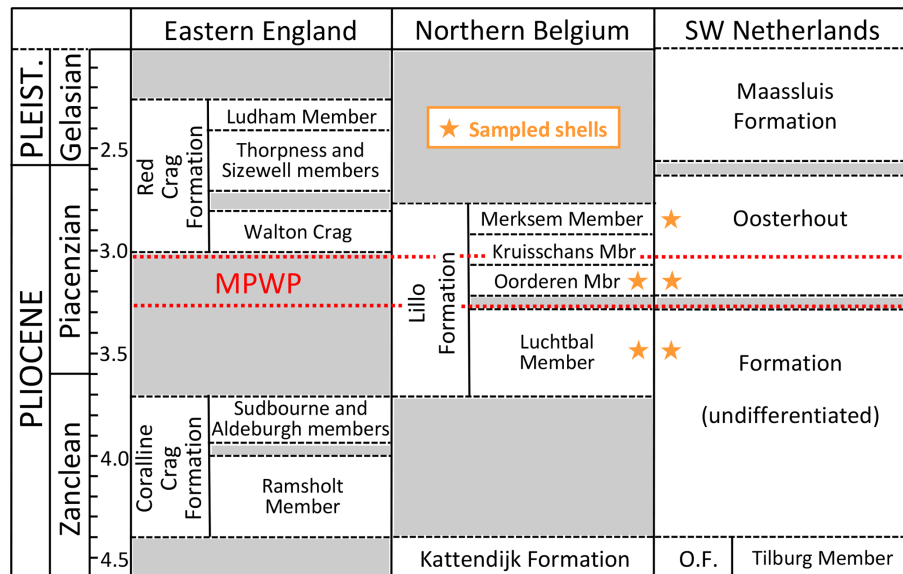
| | | Eastern England | Northern Belgium | SW Netherlands |
|---|---|---|---|---|
| PLEIST. | Gelasian | Red Crag Formation: Ludham Member; Thorpness and Sizewell members; Walton Crag | ★ Sampled shells | Maassluis Formation |
| PLIOCENE | Piacenzian | MPWP | Lillo Formation: Merksem Member; Kruisschans Mbr; Oorderen Mbr; Luchtbal Member | Oosterhout Formation (undifferentiated) |
| | Zanclean | Coralline Crag Formation: Sudbourne and Aldeburgh members; Ramsholt Member | Kattendijk Formation | O.F. / Tilburg Member |

2.5
3.0
3.5
4.0
4.5